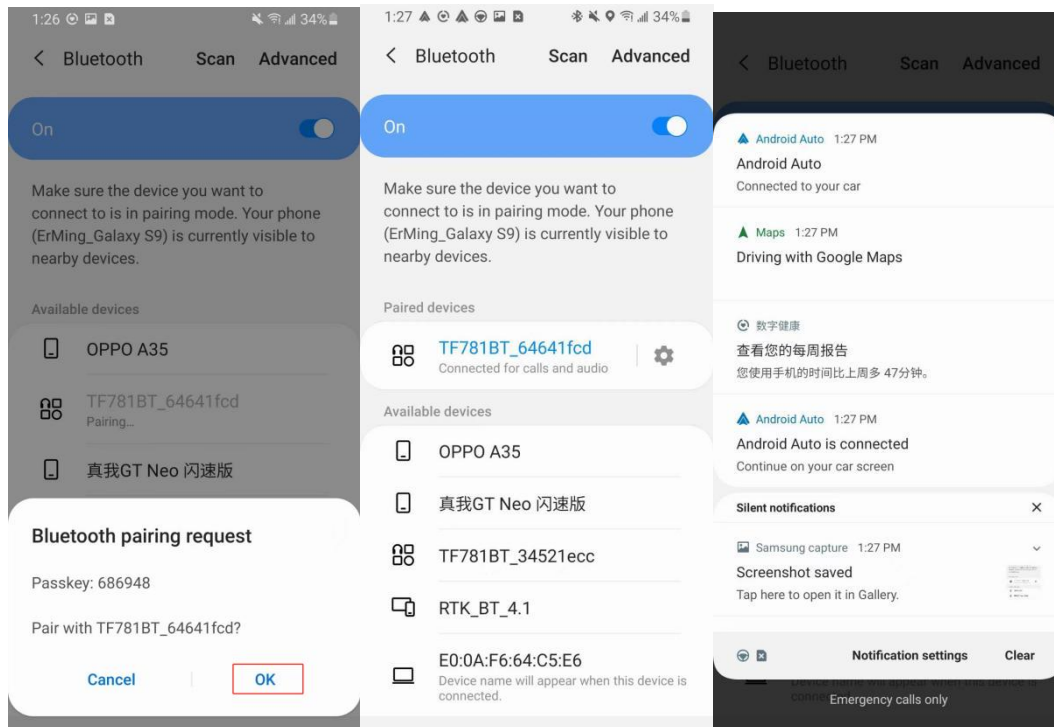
1:26 34%

< Bluetooth Scan Advanced

On

Make sure the device you want to connect to is in pairing mode. Your phone (ErMing_Galaxy S9) is currently visible to nearby devices.

Available devices

OPPO A35

TF781BT_64641fcd
Pairing...

真我GT Neo 闪速版

Bluetooth pairing request

Passkey: 686948

Pair with TF781BT_64641fcd?

Cancel OK

1:27 34%

< Bluetooth Scan Advanced

On

Make sure the device you want to connect to is in pairing mode. Your phone (ErMing_Galaxy S9) is currently visible to nearby devices.

Paired devices

TF781BT_64641fcd
Connected for calls and audio

Available devices

OPPO A35

真我GT Neo 闪速版

TF781BT_34521ecc

RTK_BT_4.1

E0:0A:F6:64:C5:E6
Device name will appear when this device is connected.

< Bluetooth Scan Advanced

Android Auto 1:27 PM
Android Auto
Connected to your car

Maps 1:27 PM
Driving with Google Maps

数字健康
查看您的每周报告
您使用手机的时间比上周多 47分钟。

Android Auto 1:27 PM
Android Auto is connected
Continue on your car screen

Silent notifications ×

Samsung capture 1:27 PM
Screenshot saved
Tap here to open it in Gallery.

Notification settings Clear

Emergency calls only